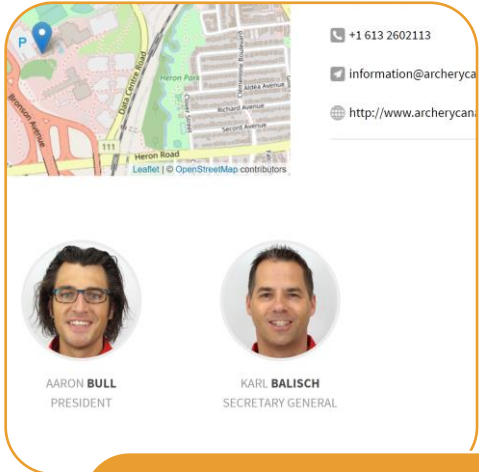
P
Bronson Avenue
Data Centre Road
Heron Park
Clover Street
Aldea Avenue
Richard Avenue
Second Avenue
111
Heron Road
Leaflet | © OpenStreetMap contributors

+1 613 2602113

information@archeryca

http://www.archerycan

AARON BULL
PRESIDENT

KARL BALISCH
SECRETARY GENERAL